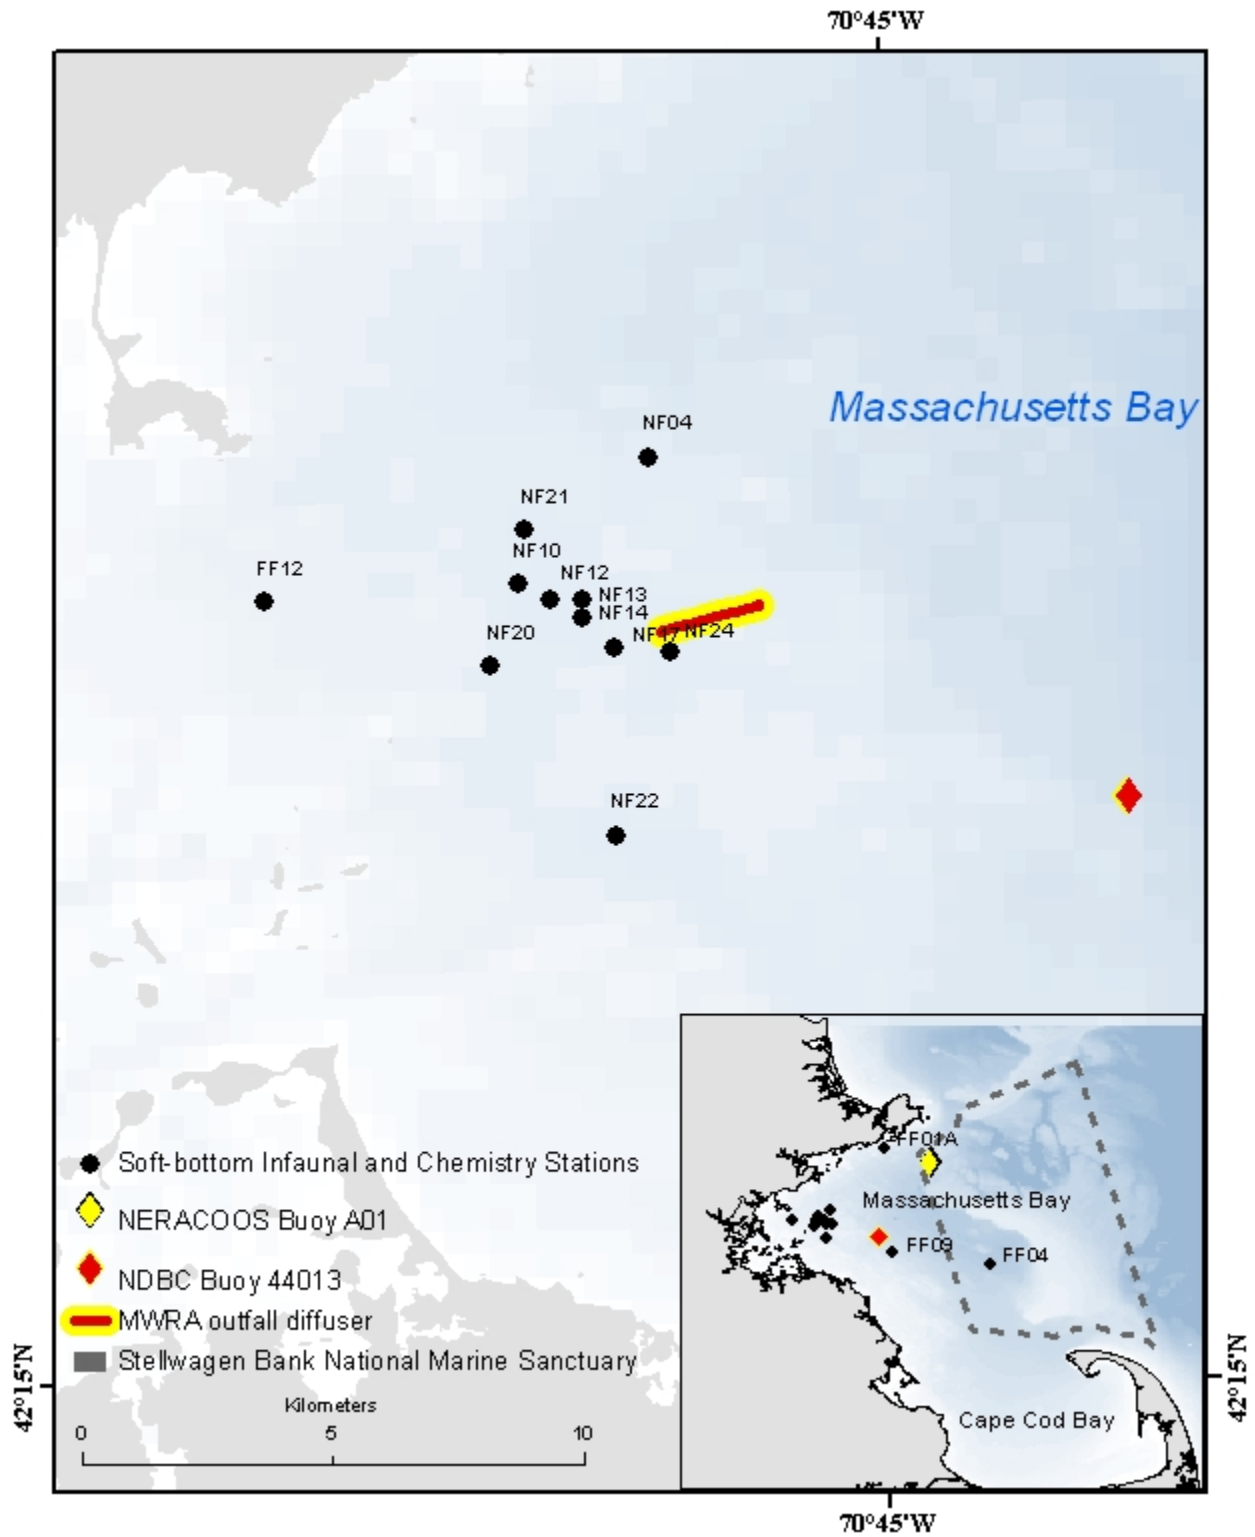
70°45'W

Massachusetts Bay

NF04

NF21

NF10

FF12

NF12

NF13

NF14

NF20

NF17

NF24

NF22

Soft-bottom Infaunal and Chemistry Stations

NERACOOS Buoy A01

NDBC Buoy 44013

MWRA outfall diffuser

Stellwagen Bank National Marine Sanctuary

Kilometers

0 5 10

FF01A

Massachusetts Bay

FF09

FF04

Cape Cod Bay

42°15'N

42°15'N

70°45'W